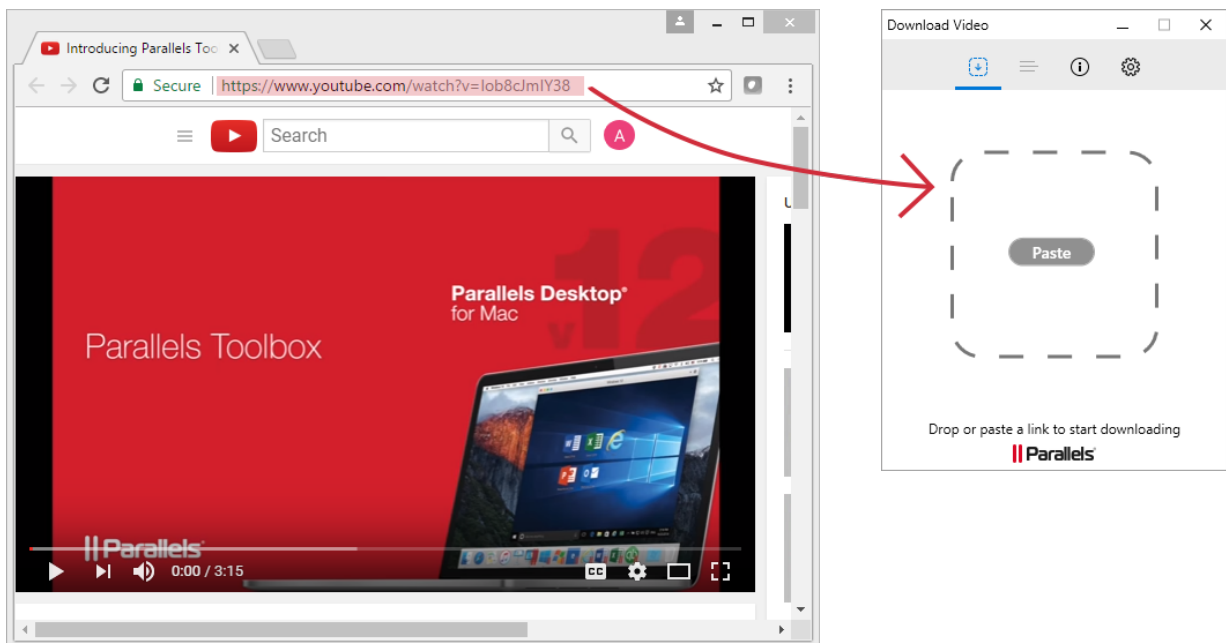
Introducing Parallels Too

Secure https://www.youtube.com/watch?v=Iob8cJmIY38

Search

A

Parallels Desktop® for Mac

v12

Parallels Toolbox

Parallels

0:00 / 3:15

CC

Download Video

Paste

Drop or paste a link to start downloading

Parallels